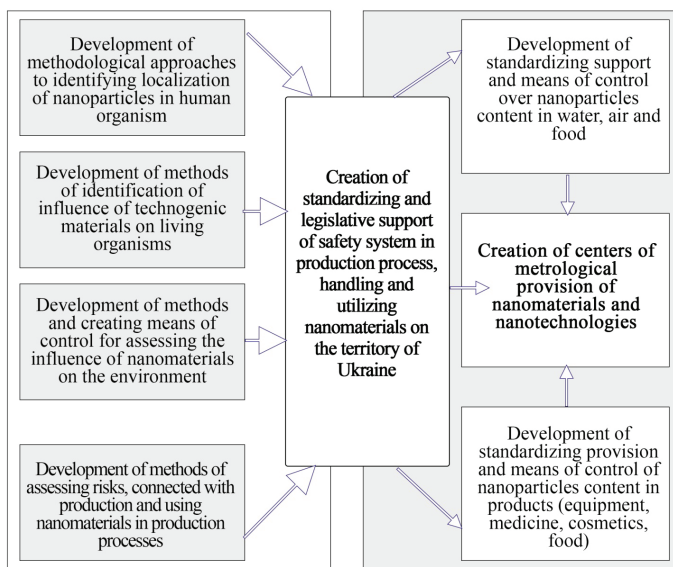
Development of methodological approaches to identifying localization of nanoparticles in human organism

Development of methods of identification of influence of technogenic materials on living organisms

Development of methods and creating means of control for assessing the influence of nanomaterials on the environment

Development of methods of assessing risks, connected with production and using nanomaterials in production processes

Creation of standardizing and legislative support of safety system in production process, handling and utilizing nanomaterials on the territory of Ukraine

Development of standardizing support and means of control over nanoparticles content in water, air and food

Creation of centers of metrological provision of nanomaterials and nanotechnologies

Development of standardizing provision and means of control of nanoparticles content in products (equipment, medicine, cosmetics, food)